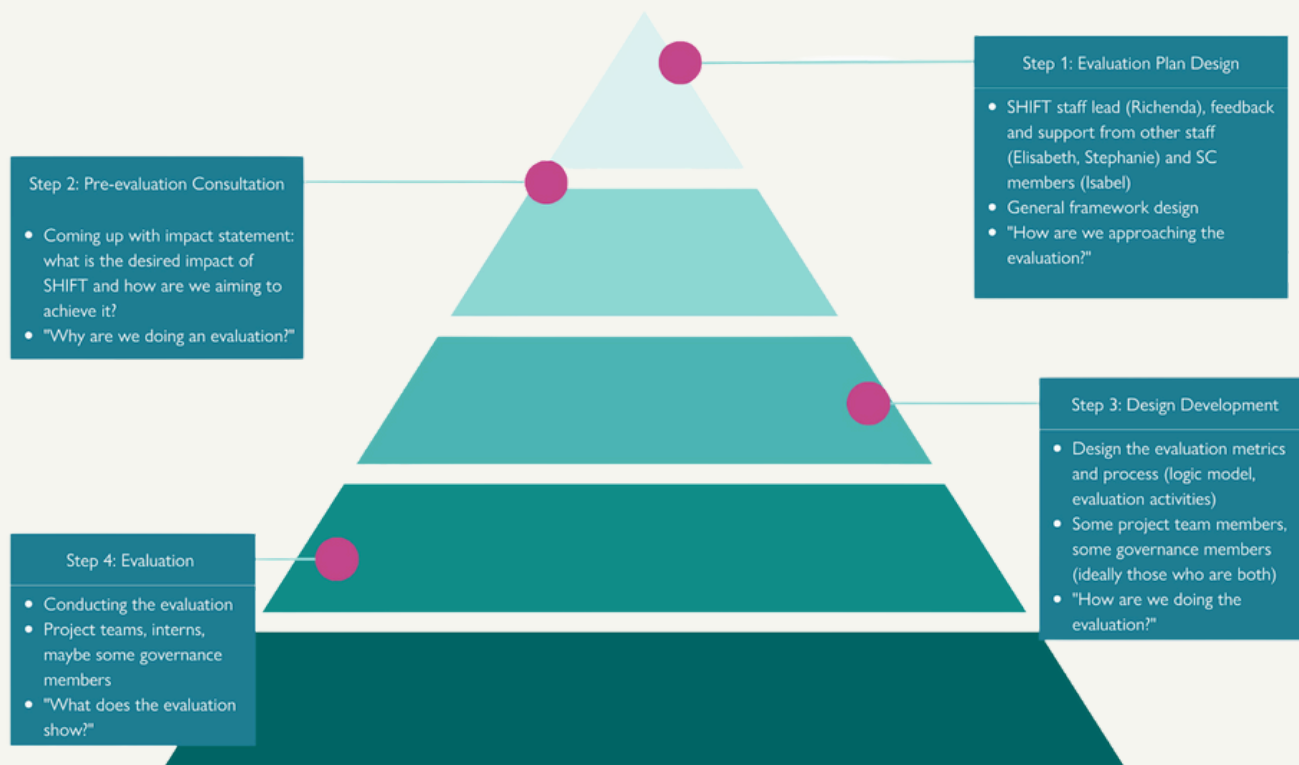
Step 1: Evaluation Plan Design

- SHIFT staff lead (Richenda), feedback and support from other staff (Elisabeth, Stephanie) and SC members (Isabel)
- General framework design
- "How are we approaching the evaluation?"

Step 2: Pre-evaluation Consultation

- Coming up with impact statement: what is the desired impact of SHIFT and how are we aiming to achieve it?
- "Why are we doing an evaluation?"

Step 3: Design Development

- Design the evaluation metrics and process (logic model, evaluation activities)
- Some project team members, some governance members (ideally those who are both)
- "How are we doing the evaluation?"

Step 4: Evaluation

- Conducting the evaluation
- Project teams, interns, maybe some governance members
- "What does the evaluation show?"